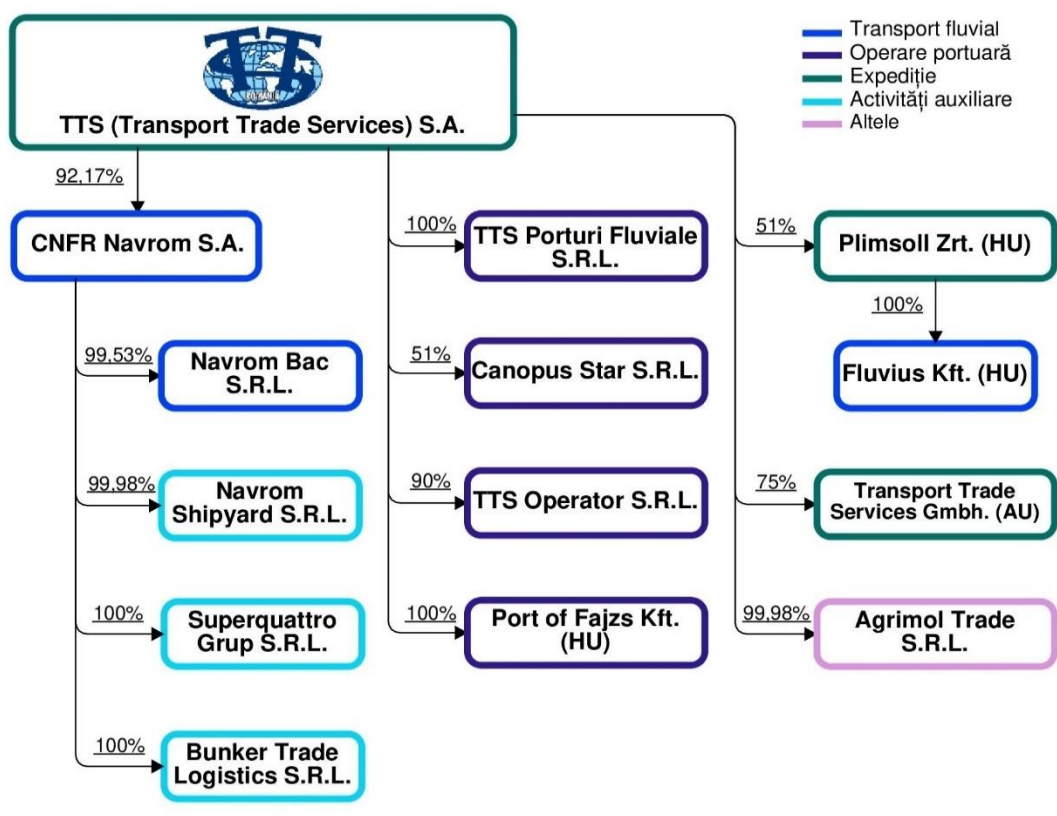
Transport fluvial
Operare portuară
Expediție
Activități auxiliare
Altele

TTS
ROMANIA
TTS (Transport Trade Services) S.A.

92,17%
CNFR Navrom S.A.

99,53%
Navrom Bac S.R.L.

99,98%
Navrom Shipyard S.R.L.

100%
Superquattro Grup S.R.L.

100%
Bunker Trade Logistics S.R.L.

100%
TTS Porturi Fluviale S.R.L.

51%
Canopus Star S.R.L.

90%
TTS Operator S.R.L.

100%
Port of Fajzs Kft. (HU)

51%
Plimsoll Zrt. (HU)

100%
Fluvius Kft. (HU)

75%
Transport Trade Services Gmbh. (AU)

99,98%
Agrimol Trade S.R.L.